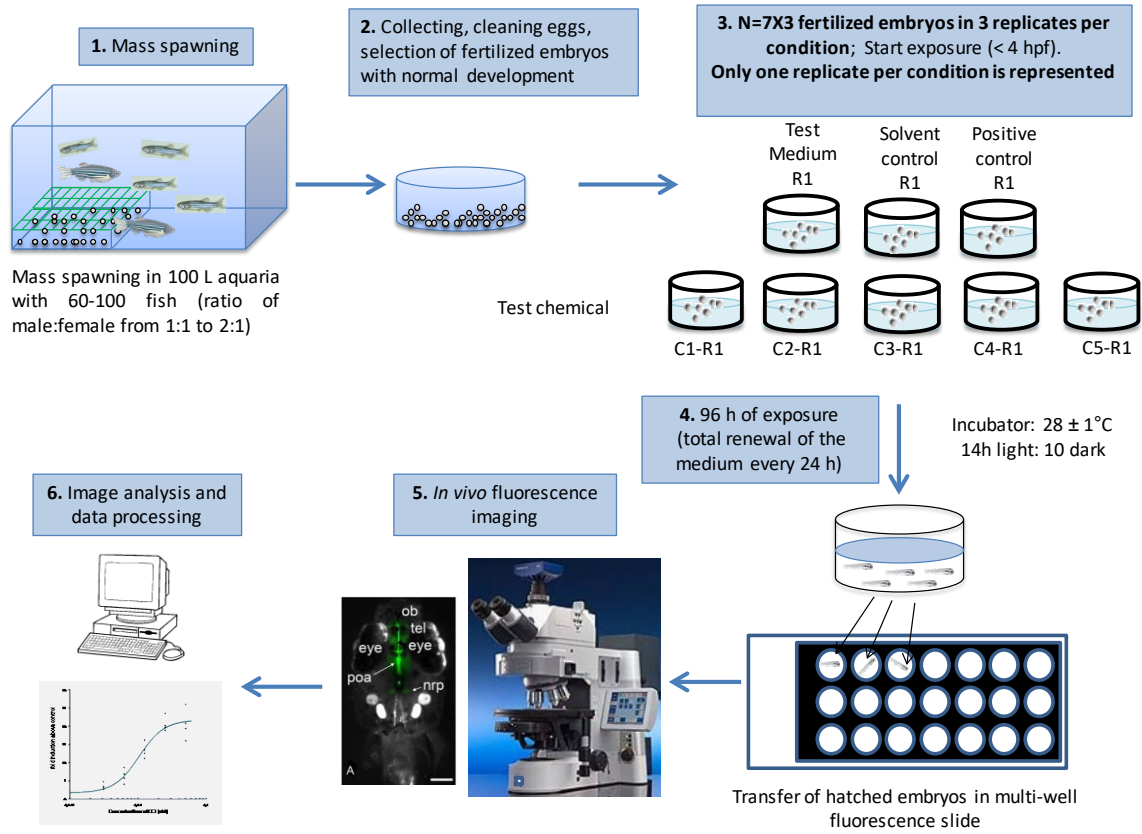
**1.** Mass spawning

Mass spawning in 100 L aquaria with 60-100 fish (ratio of male:female from 1:1 to 2:1)

**2.** Collecting, cleaning eggs, selection of fertilized embryos with normal development

**3. N=7X3 fertilized embryos in 3 replicates per condition**; Start exposure (< 4 hpf). **Only one replicate per condition is represented**

Test Medium R1

Solvent control R1

Positive control R1

Test chemical

C1-R1

C2-R1

C3-R1

C4-R1

C5-R1

**4.** 96 h of exposure (total renewal of the medium every 24 h)

Incubator: 28 ± 1°C
14h light: 10 dark

Transfer of hatched embryos in multi-well fluorescence slide

**5.** *In vivo* fluorescence imaging

ob
tel
eye
eye
poa
nrp
A

**6.** Image analysis and data processing

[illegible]